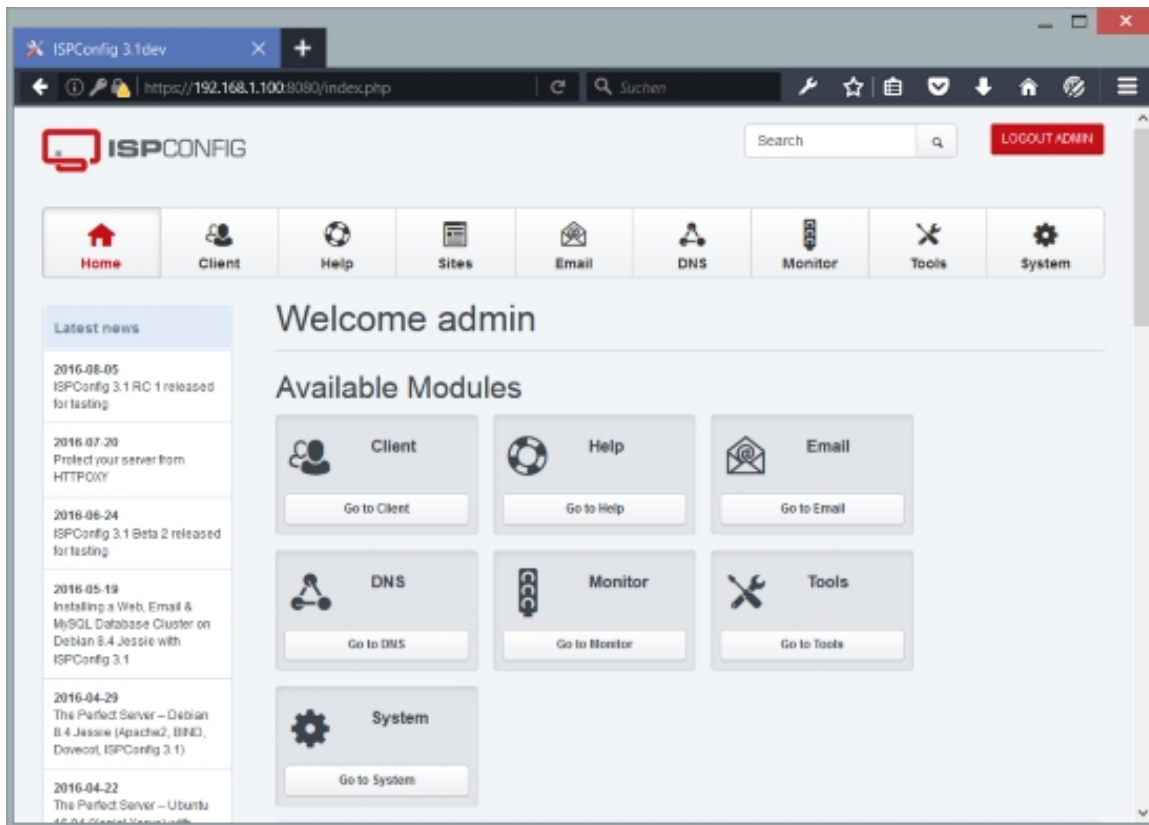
ISPConfig 3.1dev

https://192.168.1.100:8080/index.php

Suchen

ISPCONFIG

Search

LOGOUT ADMIN

Home
Client
Help
Sites
Email
DNS
Monitor
Tools
System

Latest news

2016-08-05
ISPConfig 3.1 RC 1 released for testing

2016-07-20
Protect your server from HTTPOXY

2016-06-24
ISPConfig 3.1 Beta 2 released for testing

2016-05-19
Installing a Web, Email & MySQL Database Cluster on Debian 8.4 Jessie with ISPConfig 3.1

2016-04-29
The Perfect Server – Debian 8.4 Jessie (Apache2, BIND, Dovecot, ISPConfig 3.1)

2016-04-22
The Perfect Server – Ubuntu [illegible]

Welcome admin

Available Modules

Client
Go to Client

Help
Go to Help

Email
Go to Email

DNS
Go to DNS

Monitor
Go to Monitor

Tools
Go to Tools

System
Go to System